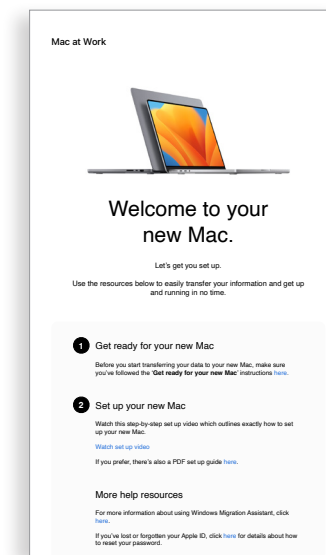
Mac at Work

Welcome to your new Mac.

Let's get you set up.

Use the resources below to easily transfer your information and get up and running in no time.

1 Get ready for your new Mac

Before you start transferring your data to your new Mac, make sure you've followed the 'Get ready for your new Mac' instructions here.

2 Set up your new Mac

Watch this step-by-step set up video which outlines exactly how to set up your new Mac.

Watch set up video

If you prefer, there's also a PDF set up guide here.

More help resources

For more information about using Windows Migration Assistant, click here.

If you've lost or forgotten your Apple ID, click here for details about how to reset your password.